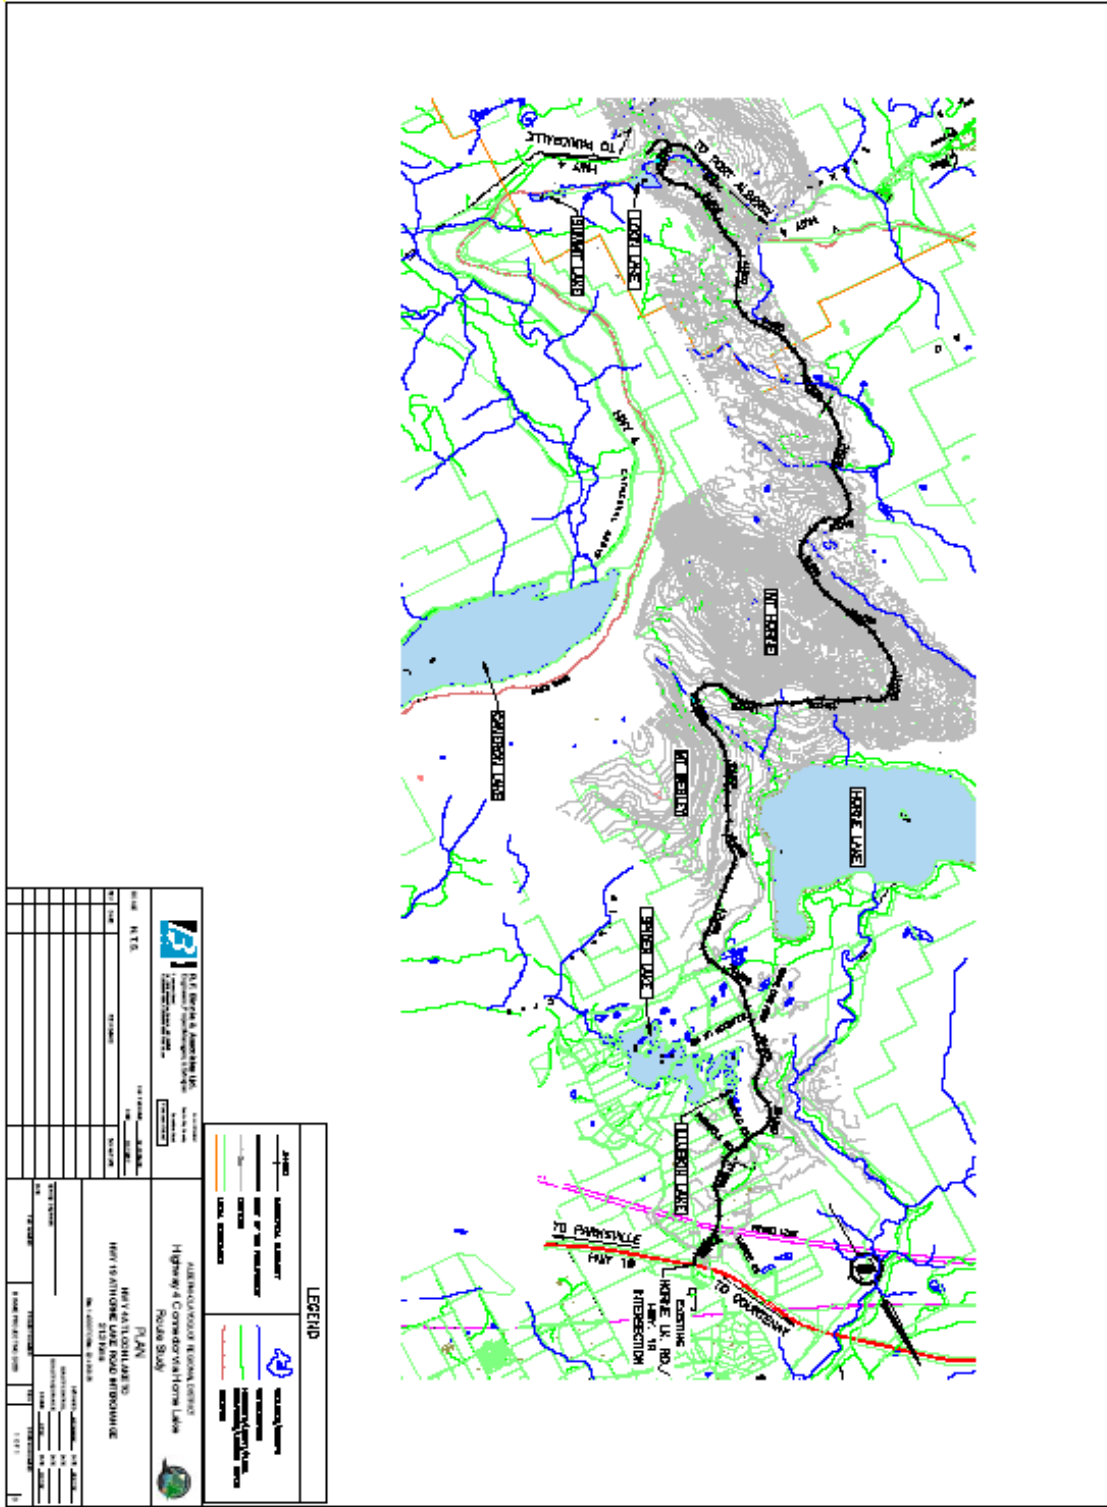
TO PARKSVILLE
HWY 4
TO PORT ALBERNI
HWY 4
HORNE LAKE
HWY 4
CAMERON LAKE
HORNE LAKE
TO PARKSVILLE
HWY 19
TO COURTENAY
EXISTING HORNE LK. RD./ HWY. 19 INTERSECTION
LEGEND
N.T.S.
R.F. Binnie & Associates Ltd.
PLAN
Highway 4 Connector via Horne Lake Route Study
ALBERNI-CLAYOQUOT REGIONAL DISTRICT
HWY 4 AT LOON LAKE TO HWY 19 AT HORNE LAKE ROAD INTERCHANGE
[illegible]